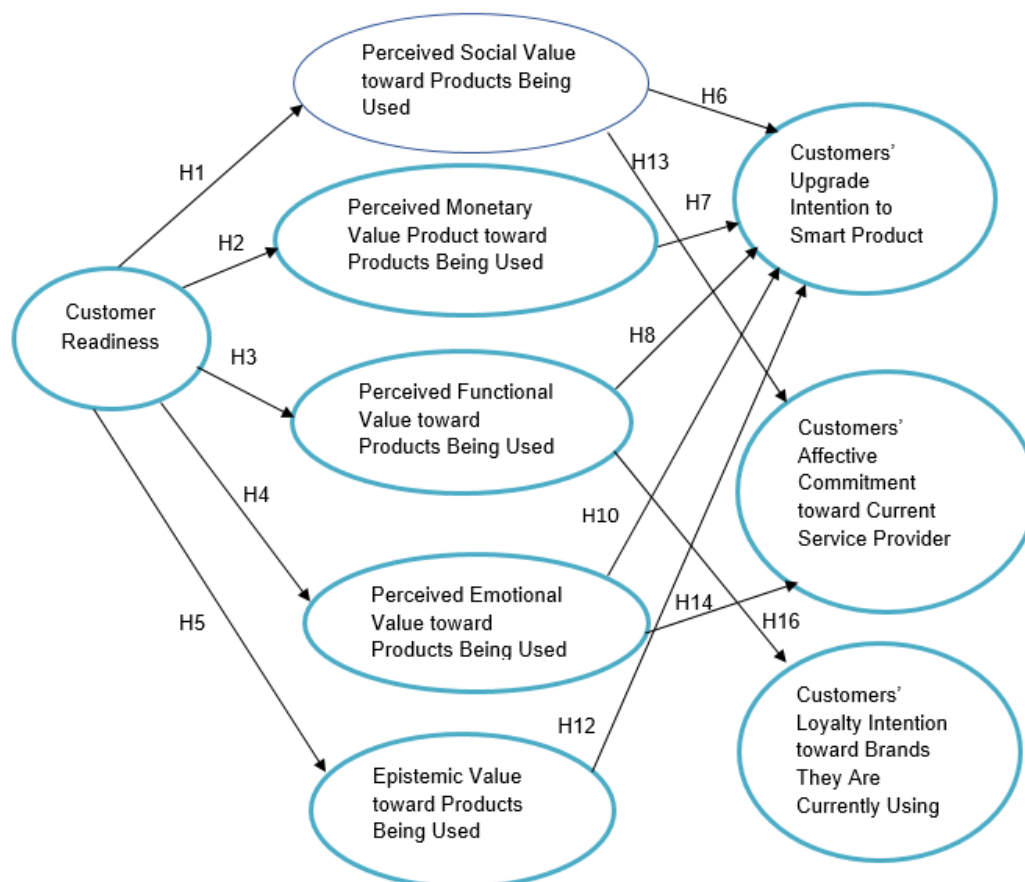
Perceived Social Value toward Products Being Used

H6

H13

Customers' Upgrade Intention to Smart Product

H1

Perceived Monetary Value Product toward Products Being Used

H7

H2

Customer Readiness

H8

H3

Perceived Functional Value toward Products Being Used

Customers' Affective Commitment toward Current Service Provider

H4

H10

Perceived Emotional Value toward Products Being Used

H14

H16

H5

Customers' Loyalty Intention toward Brands They Are Currently Using

H12

Epistemic Value toward Products Being Used